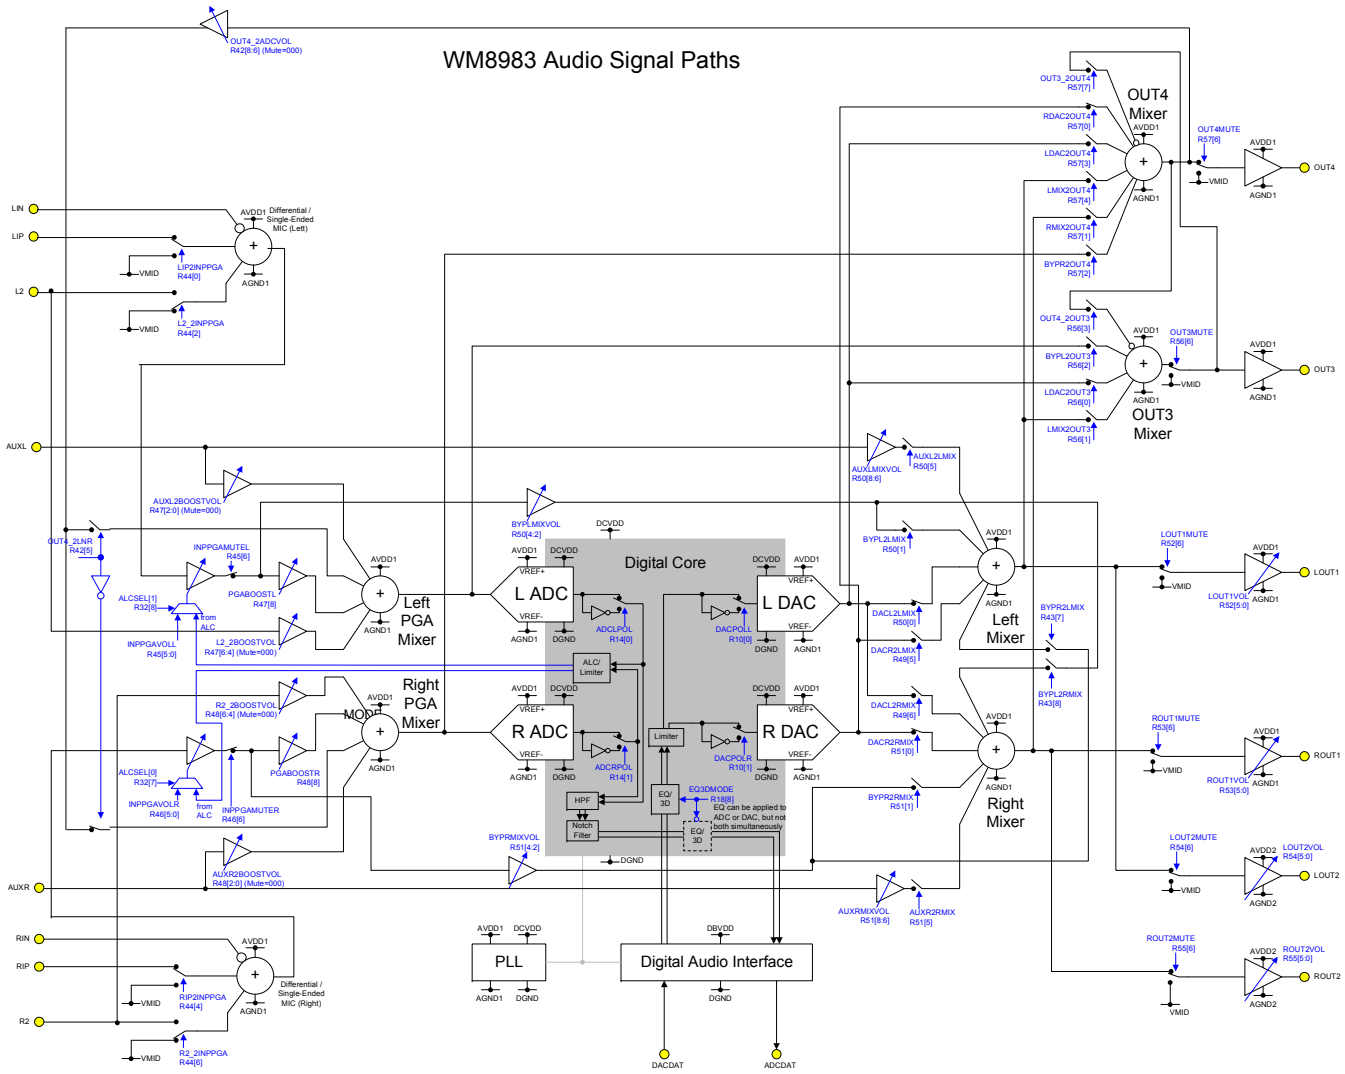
WM8983 Audio Signal Paths

OUT4_2ADCVOL
R42[8:6] (Mute=000)

OUT3_2OUT4
R57[7]
OUT4
Mixer
AVDD1
RDAC2OUT4
R57[0]
LDAC2OUT4
R57[3]
LMIX2OUT4
R57[4]
RMIX2OUT4
R57[1]
BYPR2OUT4
R57[2]
AGND1
OUT4MUTE
R57[6]
AVDD1
VMID
AGND1
OUT4

LIN
LIP
AVDD1
Differential /
Single-Ended
MIC (Left)
VMID
LIP2INPPGA
R44[0]
AGND1
L2
VMID
L2_2INPPGA
R44[2]

OUT4_2OUT3
R56[3]
AVDD1
OUT3MUTE
R56[6]
AVDD1
BYPL2OUT3
R56[2]
VMID
OUT3
LDAC2OUT3
R56[0]
AGND1
AGND1
OUT3
Mixer
LMIX2OUT3
R56[1]

AUXL
AUXLMIXVOL
R50[8:6]
AUXL2LMIX
R50[5]
AUXL2BOOSTVOL
R47[2:0] (Mute=000)
BYPLMIXVOL
R50[4:2]
DCVDD
OUT4_2LNR
R42[5]
INPPGAMUTEL
R45[6]
AVDD1
ALCSEL[1]
R32[8]
PGABOOSTL
R47[8]
from
ALC
INPPGAVOLL
R45[5:0]
L2_2BOOSTVOL
R47[6:4] (Mute=000)
AGND1
Left
PGA
Mixer

AVDD1
DCVDD
Digital Core
DCVDD
AVDD1
VREF+
VREF+
L ADC
L DAC
VREF-
VREF-
AGND1
DGND
ADCLPOL
R14[0]
DACPOLL
R10[0]
DGND
AGND1

BYPL2LMIX
R50[1]
AVDD1
LOUT1MUTE
R52[8]
AVDD1
VMID
LOUT1
LOUT1VOL
R52[5:0]
AGND1
AGND1
DACL2LMIX
R50[0]
Left
Mixer
BYPR2LMIX
R43[7]
DACR2LMIX
R49[5]
ALC/
Limiter
BYPL2RMIX
R43[8]

Right
PGA
Mixer
AVDD1
MODE
R2_2BOOSTVOL
R48[6:4] (Mute=000)
AVDD1
DCVDD
DCVDD
AVDD1
VREF+
VREF+
R ADC
Limiter
R DAC
VREF-
VREF-
AGND1
DGND
ADCRPOL
R14[1]
DACPOLR
R10[1]
DGND
AGND1
DACL2RMIX
R49[6]
AVDD1
ROUT1MUTE
R53[6]
AVDD1
DACR2RMIX
R51[0]
VMID
ROUT1
ROUT1VOL
R53[5:0]
AGND1
AGND1
Right
Mixer
ALCSEL[0]
R32[7]
PGABOOSTR
R48[8]
INPPGAVOLR
R46[5:0]
from
ALC
INPPGAMUTER
R46[6]
HPF
EQ/
3D
EQ3DMODE
R18[8]
EQ can be applied to
ADC or DAC, but not
both simultaneously
Notch
Filter
EQ/
3D
BYPR2RMIX
R51[1]
BYPRMIXVOL
R51[4:2]
DGND
LOUT2MUTE
R54[6]
AVDD2
LOUT2VOL
R54[5:0]
AUXR2BOOSTVOL
R48[2:0] (Mute=000)
VMID
LOUT2
AUXR
AUXRMIXVOL
R51[8:6]
AUXR2RMIX
R51[5]
AGND2

RIN
AVDD1
AVDD1
DCVDD
DBVDD
ROUT2MUTE
R55[6]
AVDD2
ROUT2VOL
R55[5:0]
RIP
PLL
Digital Audio Interface
ROUT2
VMID
RIP2INPPGA
R44[4]
AGND1
Differential /
Single-Ended
MIC (Right)
AGND1
DGND
DGND
AGND2
R2
VMID
VMID
R2_2INPPGA
R44[6]
DACDAT
ADCDAT